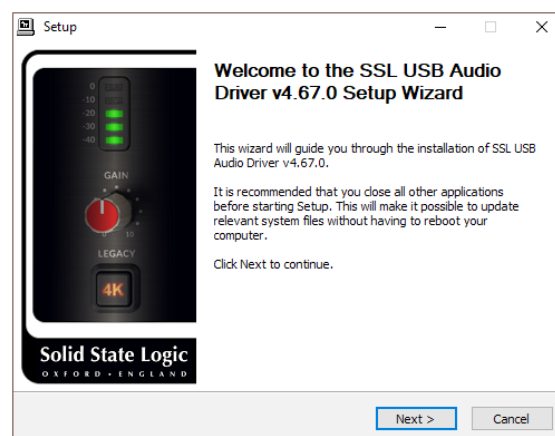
Setup

0
-10
-20
-30
-40

GAIN

0 10

LEGACY

4K

Solid State Logic
OXFORD • ENGLAND

Welcome to the SSL USB Audio Driver v4.67.0 Setup Wizard

This wizard will guide you through the installation of SSL USB Audio Driver v4.67.0.

It is recommended that you close all other applications before starting Setup. This will make it possible to update relevant system files without having to reboot your computer.

Click Next to continue.

Next >
Cancel